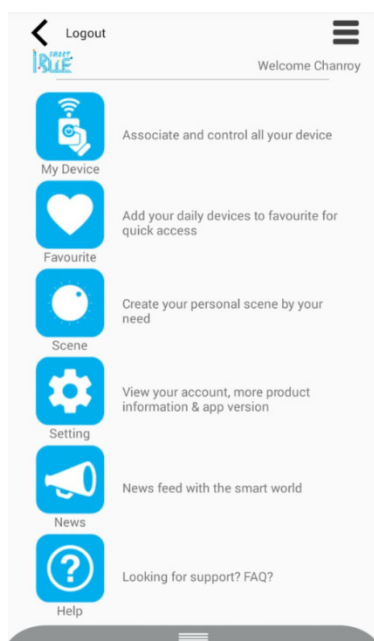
Logout

SMART BLUE

Welcome Chanroy

My Device
Associate and control all your device

Favourite
Add your daily devices to favourite for quick access

Scene
Create your personal scene by your need

Setting
View your account, more product information & app version

News
News feed with the smart world

Help
Looking for support? FAQ?